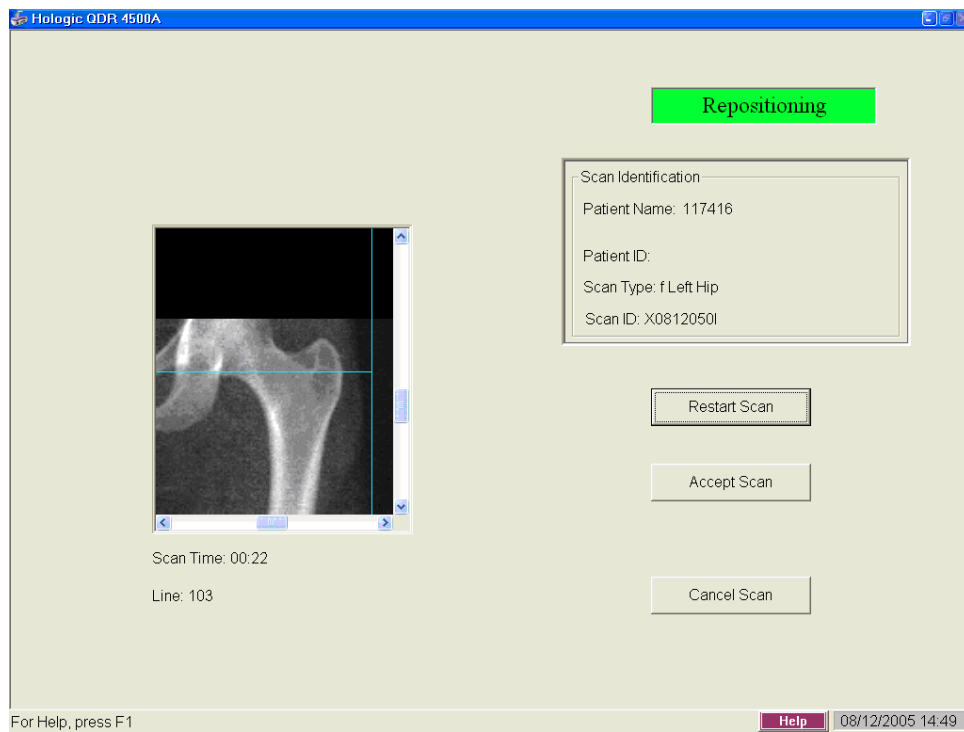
Hologic QDR 4500A

Repositioning

Scan Identification
Patient Name: 117416

Patient ID:

Scan Type: f Left Hip

Scan ID: X0812050I

Restart Scan

Accept Scan

Cancel Scan

Scan Time: 00:22

Line: 103

For Help, press F1

Help

08/12/2005 14:49